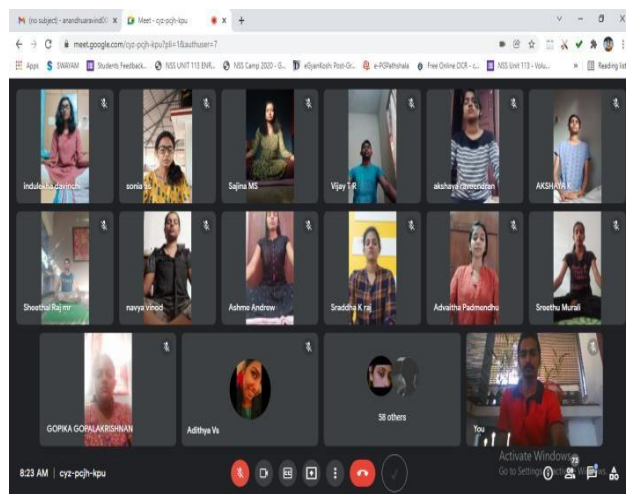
M (no subject) - anandhuaravind X | Meet - cyz-pcjh-kpu X | +

meet.google.com/cyz-pcjh-kpu?pli=1&authuser=7

Apps | SWAYAM | Students Feedback... | NSS UNIT 113 ENR... | NSS Camp 2020 - G... | eGyanKosh: Post-Gr... | e-PGPathshala | Free Online OCR - c... | NSS Unit 113 - Volu... | Reading list

indulekha davinchi

sonia ss

Sajina MS

Vijay T R

akshaya raveendran

AKSHAYA K

Sheethal Raj mr

navya vinod

Ashme Androw

Sraddha K raj

Advaitha Padmendhu

Sreethu Murali

GOPIKA GOPALAKRISHNAN

Adithya Vs

58 others

You

Activate Windows
Go to Settings to activate Windows.

8:23 AM | cyz-pcjh-kpu

73